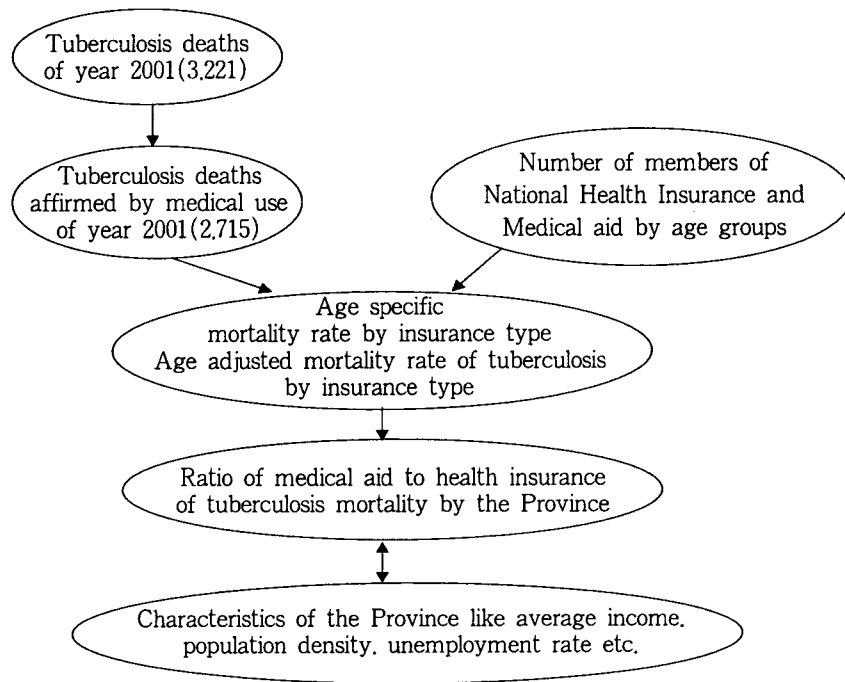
Tuberculosis deaths of year 2001(3,221)

Tuberculosis deaths affirmed by medical use of year 2001(2,715)

Number of members of National Health Insurance and Medical aid by age groups

Age specific mortality rate by insurance type
Age adjusted mortality rate of tuberculosis by insurance type

Ratio of medical aid to health insurance of tuberculosis mortality by the Province

Characteristics of the Province like average income, population density, unemployment rate etc.